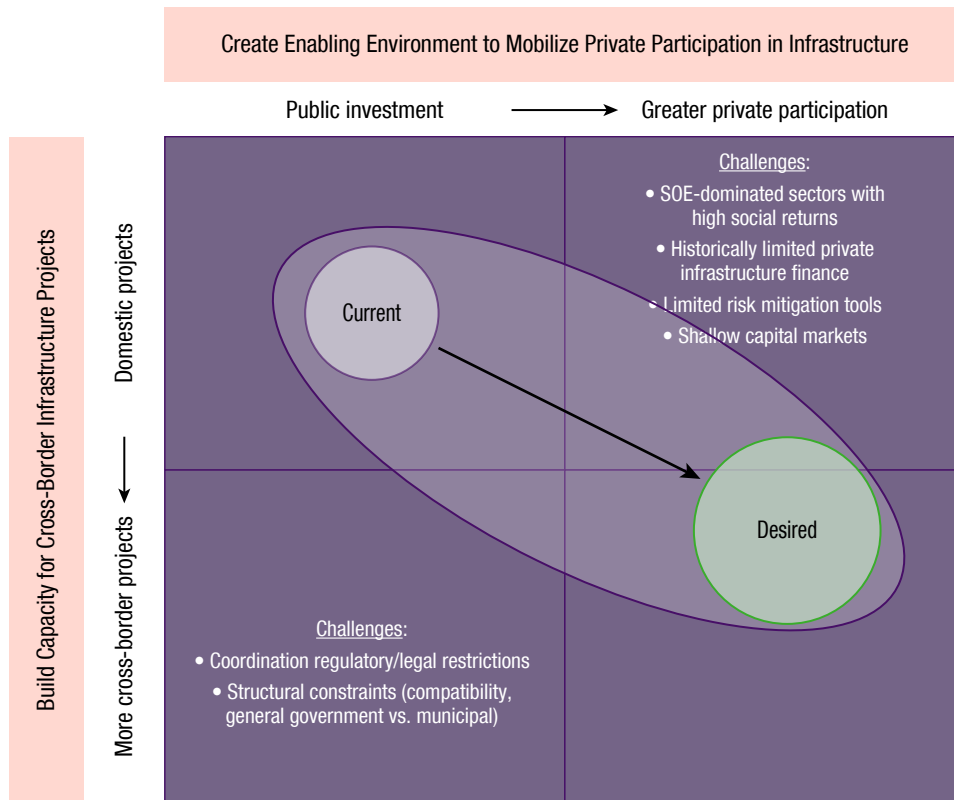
Create Enabling Environment to Mobilize Private Participation in Infrastructure

Public investment → Greater private participation

Build Capacity for Cross-Border Infrastructure Projects

Domestic projects

More cross-border projects

Challenges:
• SOE-dominated sectors with high social returns
• Historically limited private infrastructure finance
• Limited risk mitigation tools
• Shallow capital markets

Current

Desired

Challenges:
• Coordination regulatory/legal restrictions
• Structural constraints (compatibility, general government vs. municipal)